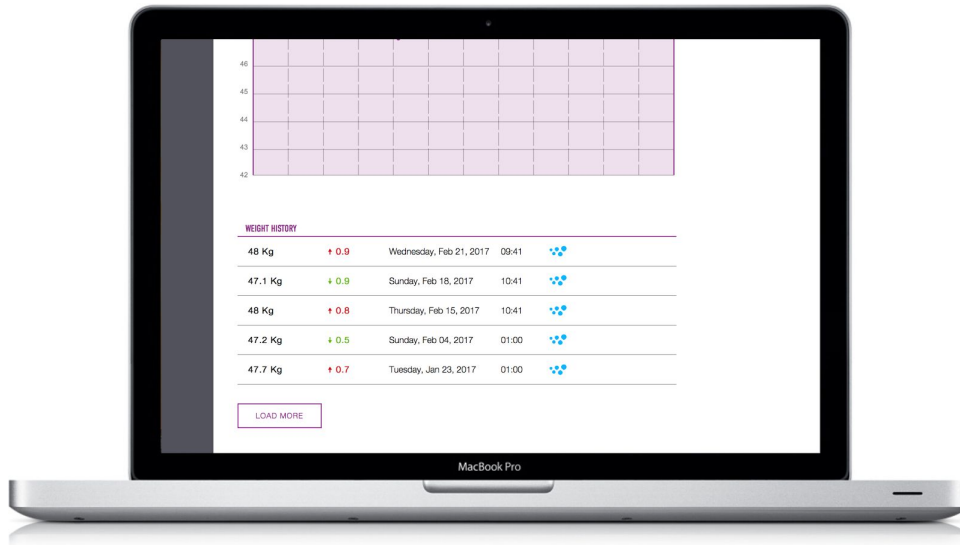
46
45
44
43
42

WEIGHT HISTORY

| | | | |
|---|---|---|---|
| 48 Kg | ↑ 0.9 | Wednesday, Feb 21, 2017 | 09:41 |
| 47.1 Kg | ↓ 0.9 | Sunday, Feb 18, 2017 | 10:41 |
| 48 Kg | ↑ 0.8 | Thursday, Feb 15, 2017 | 10:41 |
| 47.2 Kg | ↓ 0.5 | Sunday, Feb 04, 2017 | 01:00 |
| 47.7 Kg | ↑ 0.7 | Tuesday, Jan 23, 2017 | 01:00 |

LOAD MORE

MacBook Pro